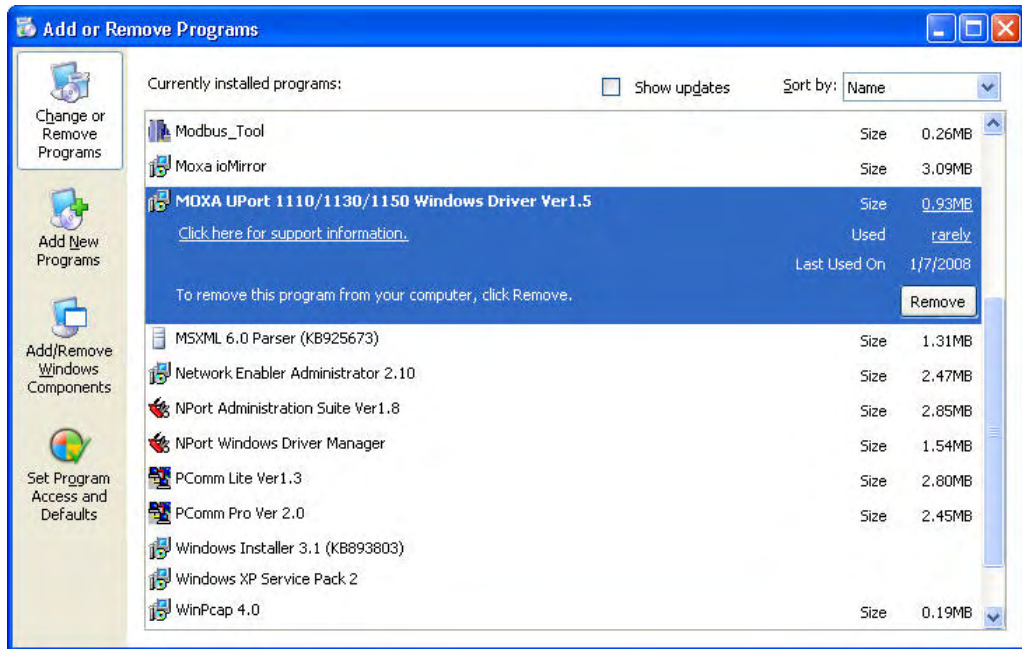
Add or Remove Programs

Change or Remove Programs

Add New Programs

Add/Remove Windows Components

Set Program Access and Defaults

Currently installed programs:

Show updates

Sort by: Name

| Program | | |
|---|---|---|
| Modbus_Tool | Size | 0.26MB |
| Moxa ioMirror | Size | 3.09MB |
| MOXA UPort 1110/1130/1150 Windows Driver Ver1.5 | Size | 0.93MB |
| Click here for support information. | Used | rarely |
| | Last Used On | 1/7/2008 |
| To remove this program from your computer, click Remove. | | Remove |
| MSXML 6.0 Parser (KB925673) | Size | 1.31MB |
| Network Enabler Administrator 2.10 | Size | 2.47MB |
| NPort Administration Suite Ver1.8 | Size | 2.85MB |
| NPort Windows Driver Manager | Size | 1.54MB |
| PComm Lite Ver1.3 | Size | 2.80MB |
| PComm Pro Ver 2.0 | Size | 2.45MB |
| Windows Installer 3.1 (KB893803) | | |
| Windows XP Service Pack 2 | | |
| WinPcap 4.0 | Size | 0.19MB |